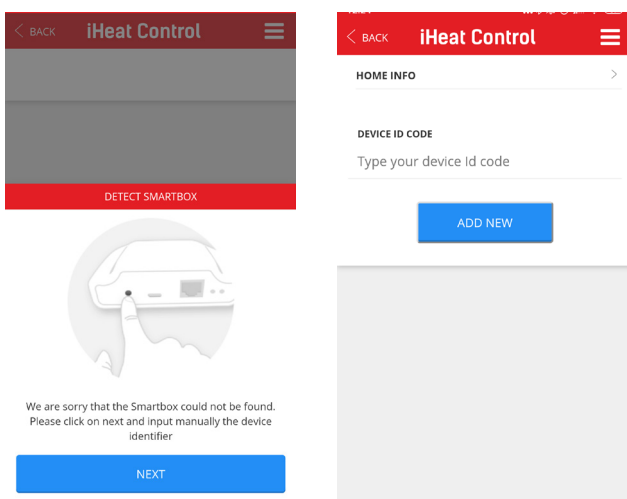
< BACK iHeat Control

DETECT SMARTBOX

We are sorry that the Smartbox could not be found. Please click on next and input manually the device identifier

NEXT

< BACK iHeat Control

HOME INFO >

DEVICE ID CODE

Type your device Id code

ADD NEW